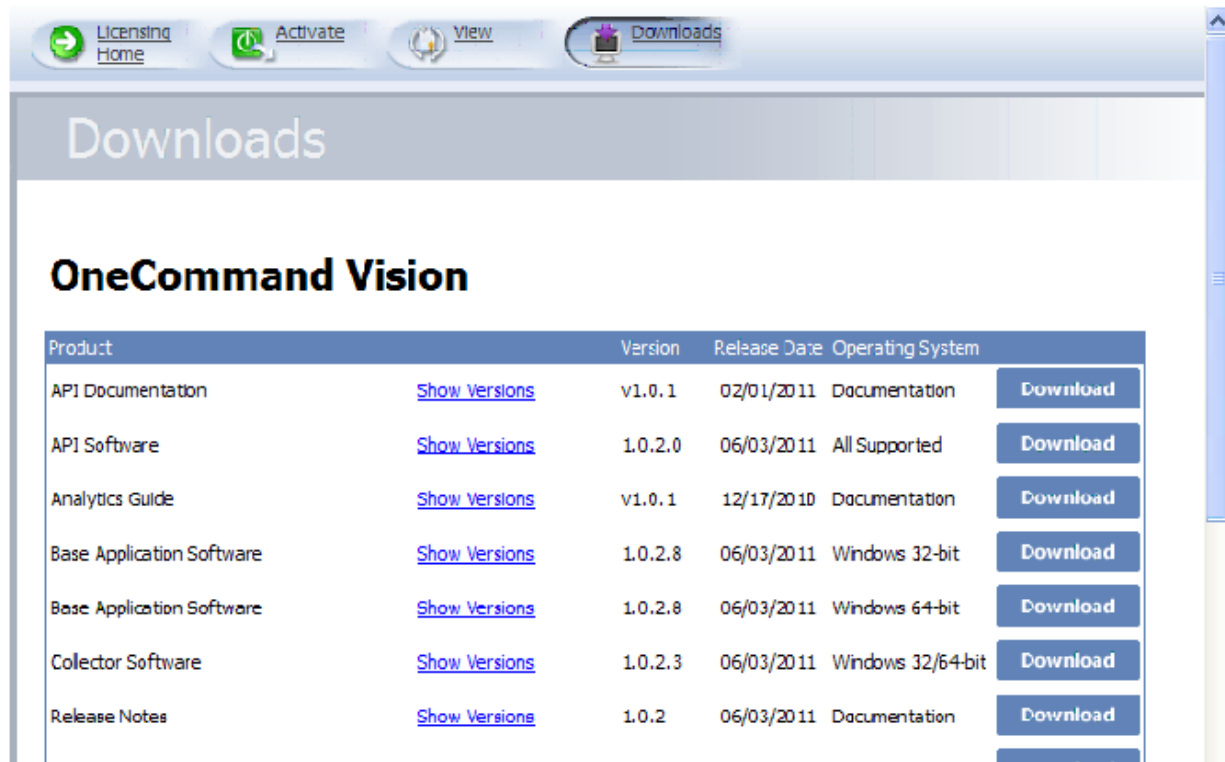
Licensing Home | Activate | View | Downloads

Downloads

OneCommand Vision

| Product | | Version | Release Date | Operating System | |
|---|---|---|---|---|---|
| API Documentation | Show Versions | v1.0.1 | 02/01/2011 | Documentation | Download |
| API Software | Show Versions | 1.0.2.0 | 06/03/2011 | All Supported | Download |
| Analytics Guide | Show Versions | v1.0.1 | 12/17/2010 | Documentation | Download |
| Base Application Software | Show Versions | 1.0.2.8 | 06/03/2011 | Windows 32-bit | Download |
| Base Application Software | Show Versions | 1.0.2.8 | 06/03/2011 | Windows 64-bit | Download |
| Collector Software | Show Versions | 1.0.2.3 | 06/03/2011 | Windows 32/64-bit | Download |
| Release Notes | Show Versions | 1.0.2 | 06/03/2011 | Documentation | Download |